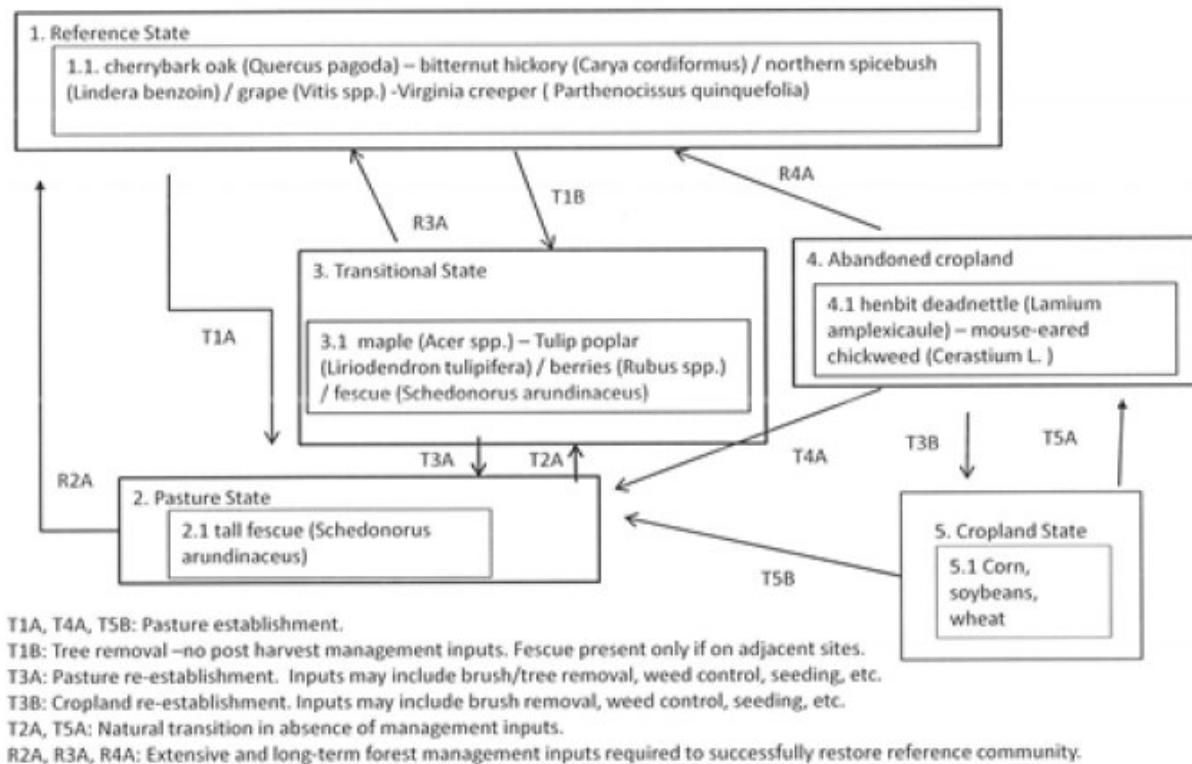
1. Reference State

1.1. cherrybark oak (Quercus pagoda) – bitternut hickory (Carya cordiformus) / northern spicebush (Lindera benzoin) / grape (Vitis spp.) -Virginia creeper ( Parthenocissus quinquefolia)

R3A

T1B

R4A

T1A

3. Transitional State

3.1 maple (Acer spp.) – Tulip poplar (Liriodendron tulipifera) / berries (Rubus spp.) / fescue (Schedonorus arundinaceus)

4. Abandoned cropland

4.1 henbit deadnettle (Lamium amplexicaule) – mouse-eared chickweed (Cerastium L. )

T3A

T2A

T4A

T3B

T5A

R2A

2. Pasture State

2.1 tall fescue (Schedonorus arundinaceus)

T5B

5. Cropland State

5.1 Corn, soybeans, wheat

T1A, T4A, T5B: Pasture establishment.
T1B: Tree removal –no post harvest management inputs. Fescue present only if on adjacent sites.
T3A: Pasture re-establishment. Inputs may include brush/tree removal, weed control, seeding, etc.
T3B: Cropland re-establishment. Inputs may include brush removal, weed control, seeding, etc.
T2A, T5A: Natural transition in absence of management inputs.
R2A, R3A, R4A: Extensive and long-term forest management inputs required to successfully restore reference community.